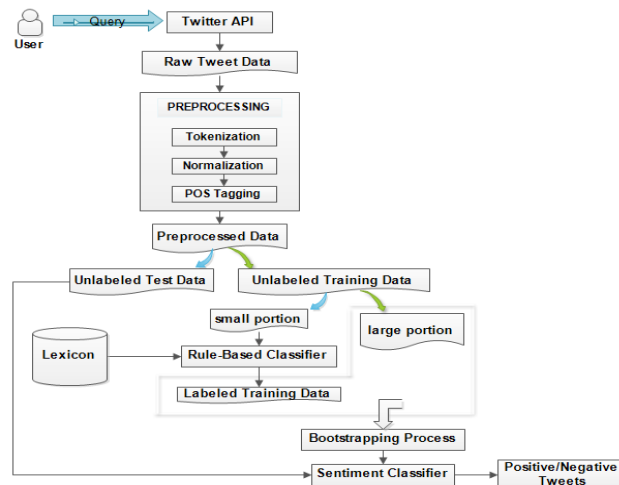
User

Query

Twitter API

Raw Tweet Data

PREPROCESSING

Tokenization

Normalization

POS Tagging

Preprocessed Data

Unlabeled Test Data

Unlabeled Training Data

small portion

large portion

Lexicon

Rule-Based Classifier

Labeled Training Data

Bootstrapping Process

Sentiment Classifier

Positive/Negative Tweets